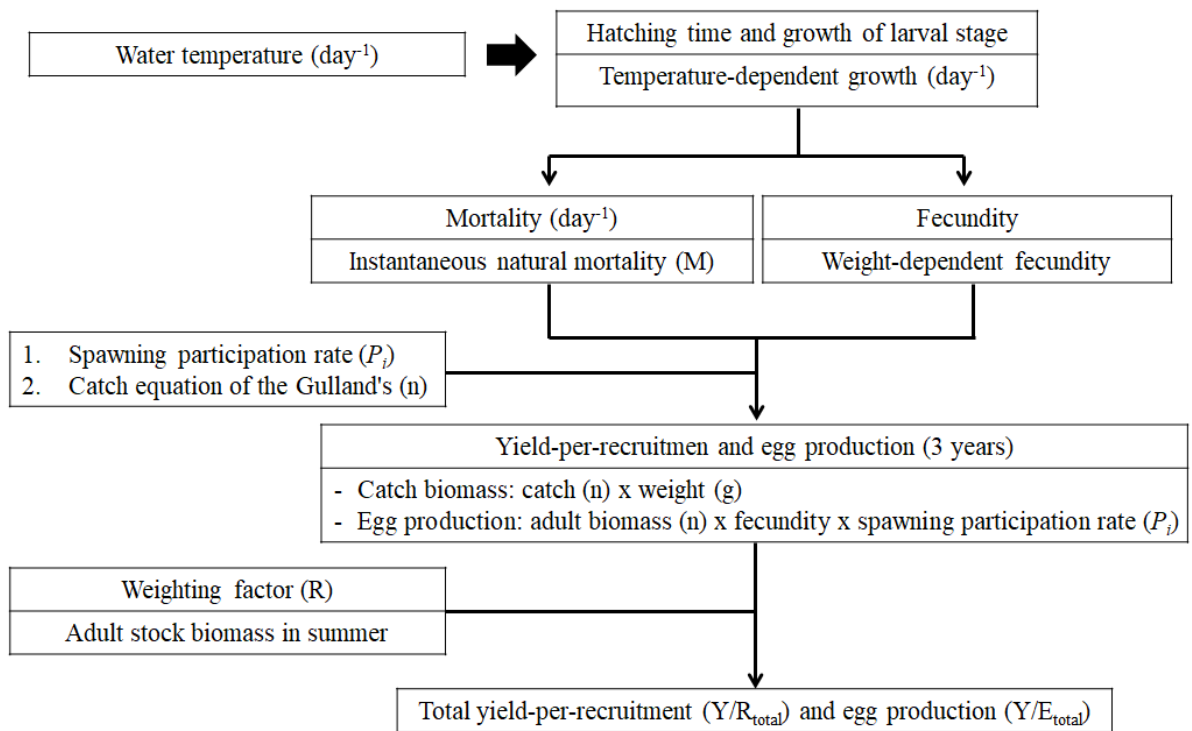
Water temperature (day$^{-1}$)

Hatching time and growth of larval stage

Temperature-dependent growth (day$^{-1}$)

Mortality (day$^{-1}$)

Instantaneous natural mortality (M)

Fecundity

Weight-dependent fecundity

1. Spawning participation rate ($P_i$)
2. Catch equation of the Gulland's (n)

Yield-per-recruitmen and egg production (3 years)

- Catch biomass: catch (n) x weight (g)
- Egg production: adult biomass (n) x fecundity x spawning participation rate ($P_i$)

Weighting factor (R)

Adult stock biomass in summer

Total yield-per-recruitment (Y/R$_{total}$) and egg production (Y/E$_{total}$)